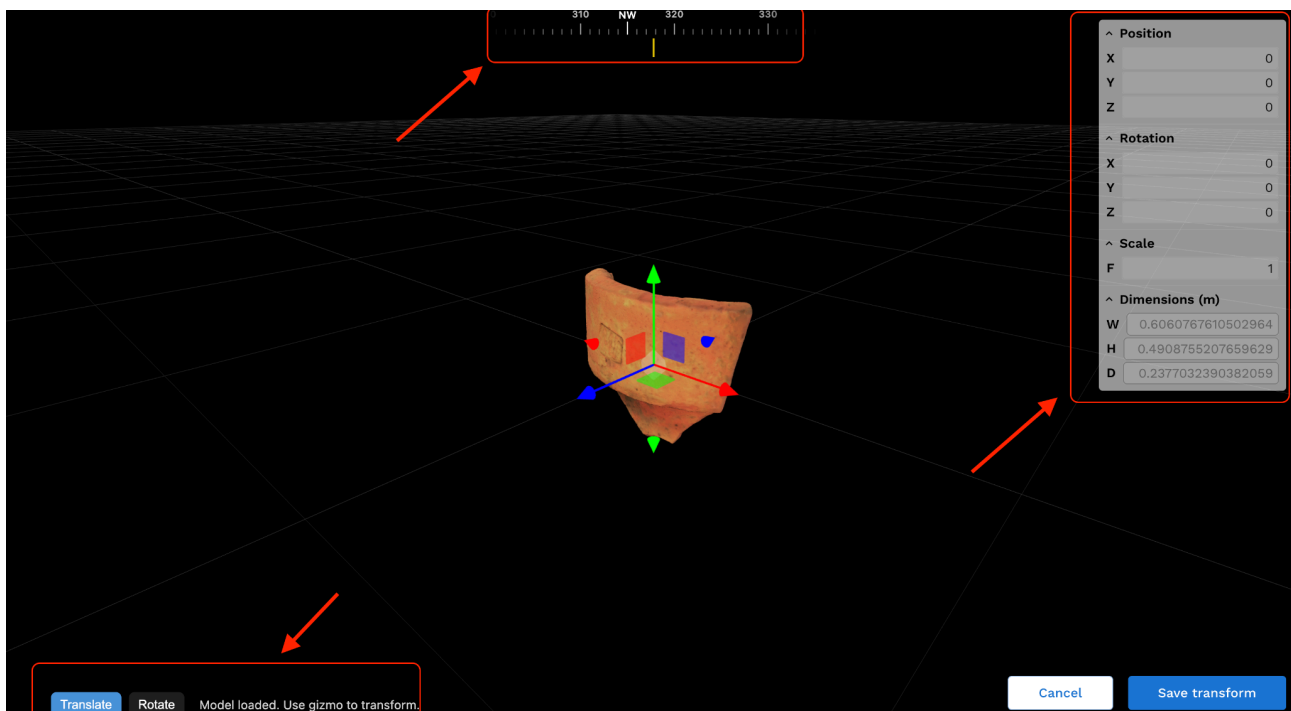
310 NW 320 330

Position
X 0
Y 0
Z 0

Rotation
X 0
Y 0
Z 0

Scale
F 1

Dimensions (m)
W 0.6060767610502964
H 0.4908755207659629
D 0.2377032390382059

Translate Rotate Model loaded. Use gizmo to transform.

Cancel Save transform